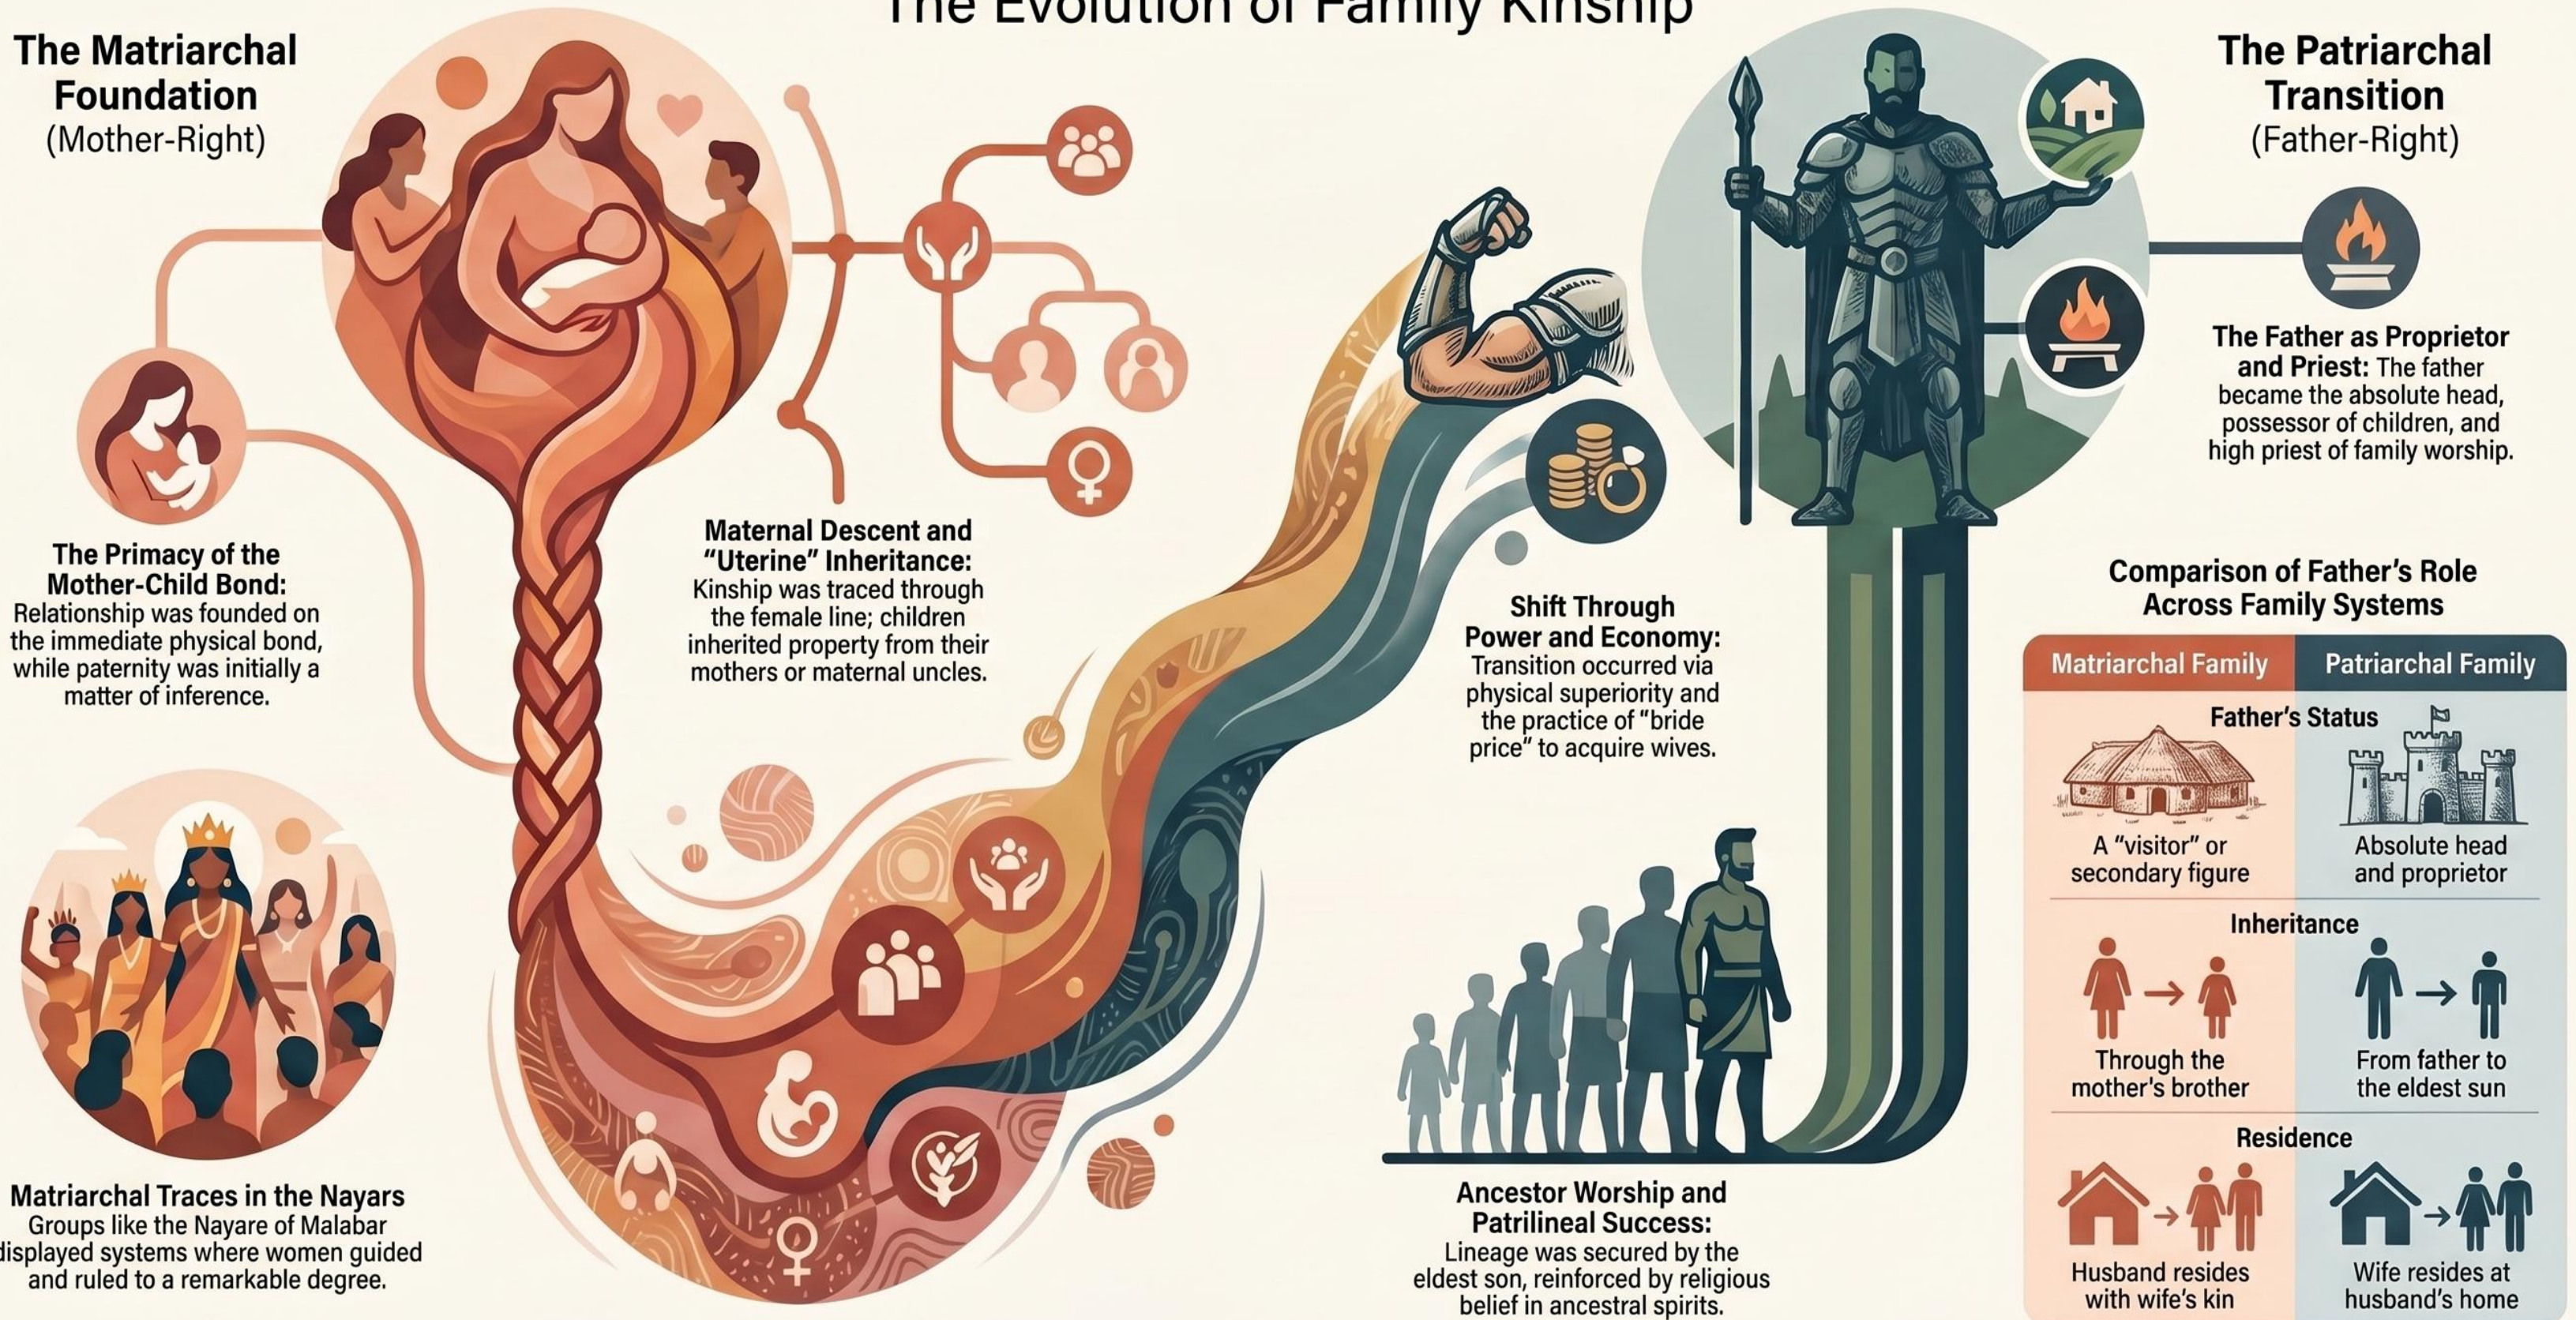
The Evolution of Family Kinship

The Matriarchal Foundation
(Mother-Right)

The Primacy of the Mother-Child Bond: Relationship was founded on the immediate physical bond, while paternity was initially a matter of inference.

Maternal Descent and "Uterine" Inheritance: Kinship was traced through the female line; children inherited property from their mothers or maternal uncles.

Matriarchal Traces in the Nayars
Groups like the Nayare of Malabar displayed systems where women guided and ruled to a remarkable degree.

Shift Through Power and Economy: Transition occurred via physical superiority and the practice of "bride price" to acquire wives.

Ancestor Worship and Patrilineal Success: Lineage was secured by the eldest son, reinforced by religious belief in ancestral spirits.

The Patriarchal Transition
(Father-Right)

The Father as Proprietor and Priest: The father became the absolute head, possessor of children, and high priest of family worship.

Comparison of Father's Role Across Family Systems

| Matriarchal Family | Patriarchal Family |
|---|---|
| Father's Status | |
| A "visitor" or secondary figure | Absolute head and proprietor |
| Inheritance | |
| Through the mother's brother | From father to the eldest sun |
| Residence | |
| Husband resides with wife's kin | Wife resides at husband's home |